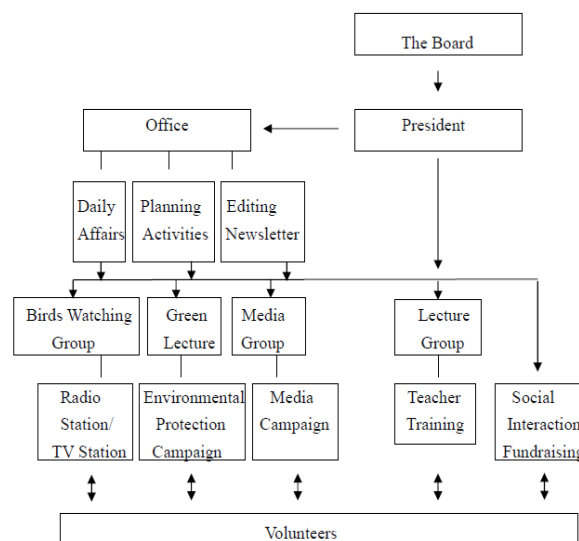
The Board

President

Office

Daily Affairs

Planning Activities

Editing Newsletter

Birds Watching Group

Green Lecture

Media Group

Lecture Group

Radio Station/ TV Station

Environmental Protection Campaign

Media Campaign

Teacher Training

Social Interaction Fundraising

Volunteers